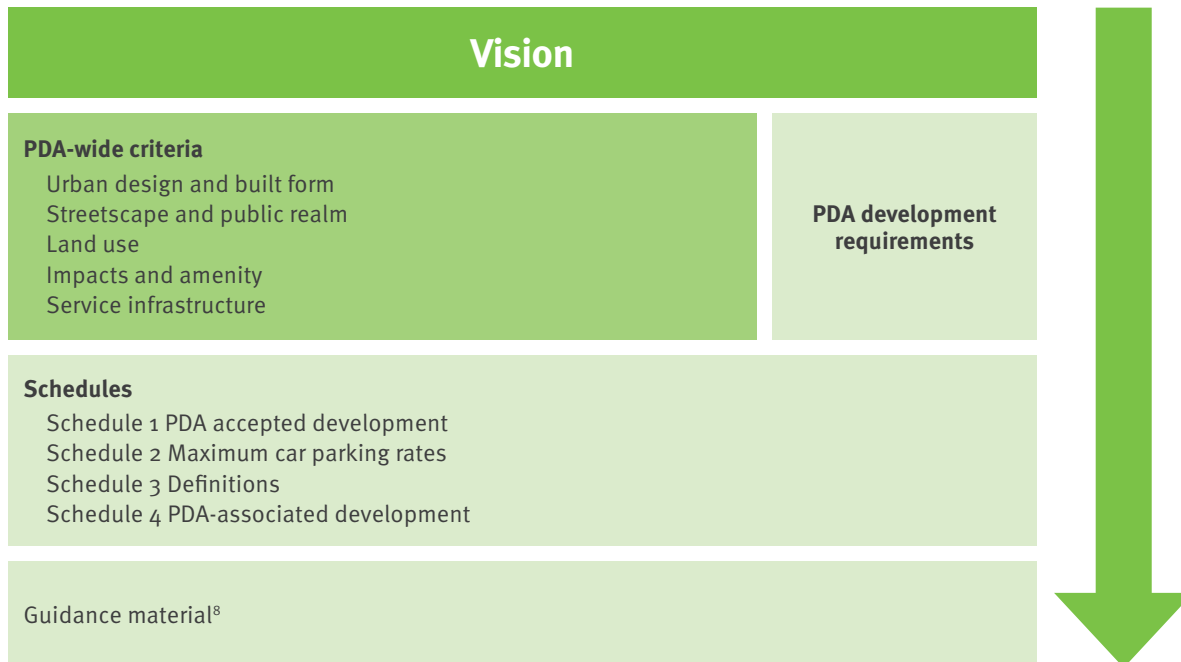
Vision

PDA-wide criteria
Urban design and built form
Streetscape and public realm
Land use
Impacts and amenity
Service infrastructure

PDA development requirements

Schedules
Schedule 1 PDA accepted development
Schedule 2 Maximum car parking rates
Schedule 3 Definitions
Schedule 4 PDA-associated development

Guidance material$^8$